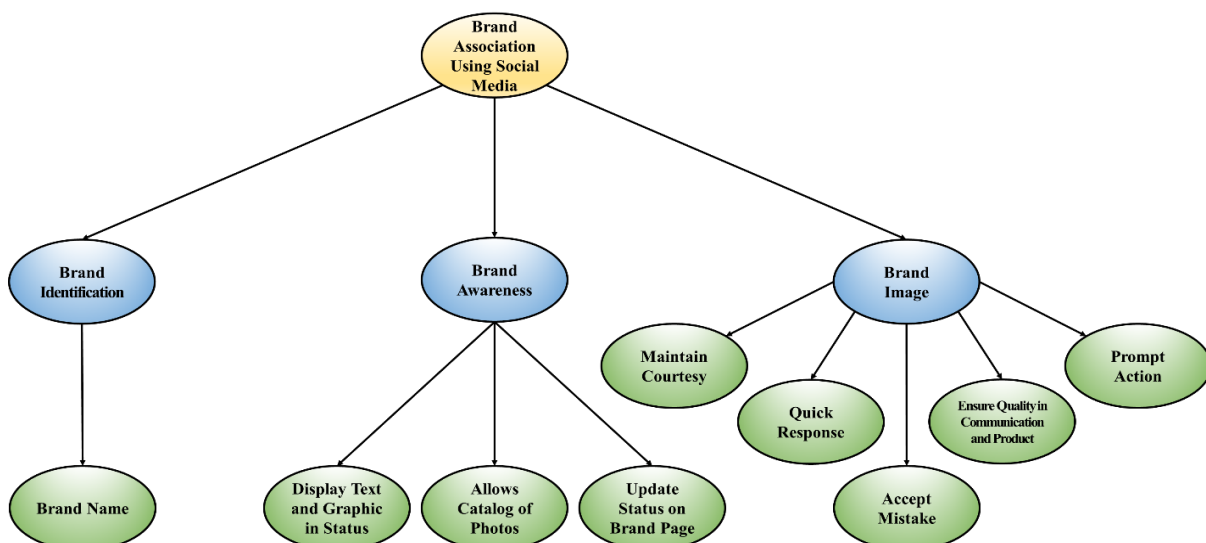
Brand Association Using Social Media

Brand Identification

Brand Awareness

Brand Image

Maintain Courtesy

Quick Response

Ensure Quality in Communication and Product

Prompt Action

Brand Name

Display Text and Graphic in Status

Allows Catalog of Photos

Update Status on Brand Page

Accept Mistake